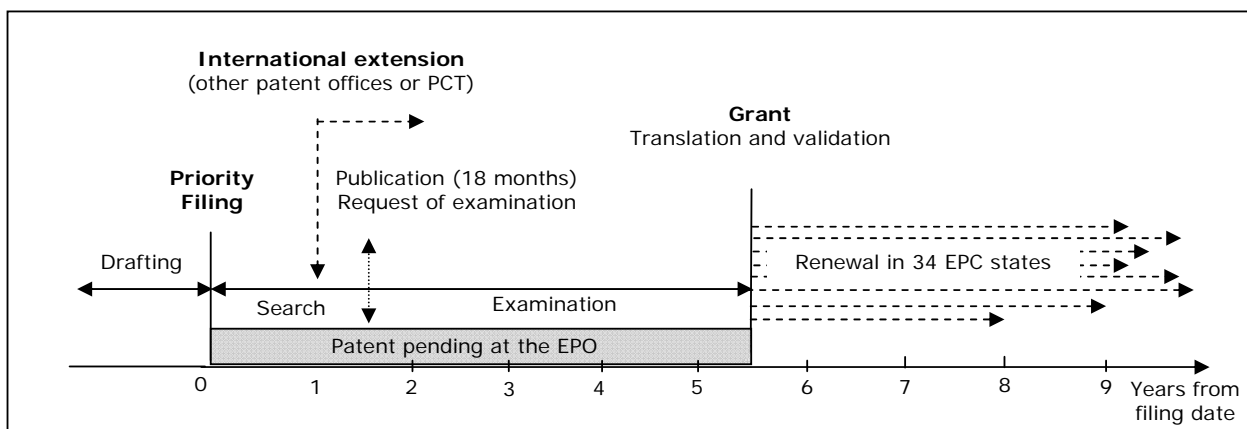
International extension
(other patent offices or PCT)

Grant
Translation and validation

Priority
Filing

Publication (18 months)
Request of examination

Drafting

Renewal in 34 EPC states

Search

Examination

Patent pending at the EPO

0
1
2
3
4
5
6
7
8
9
Years from filing date